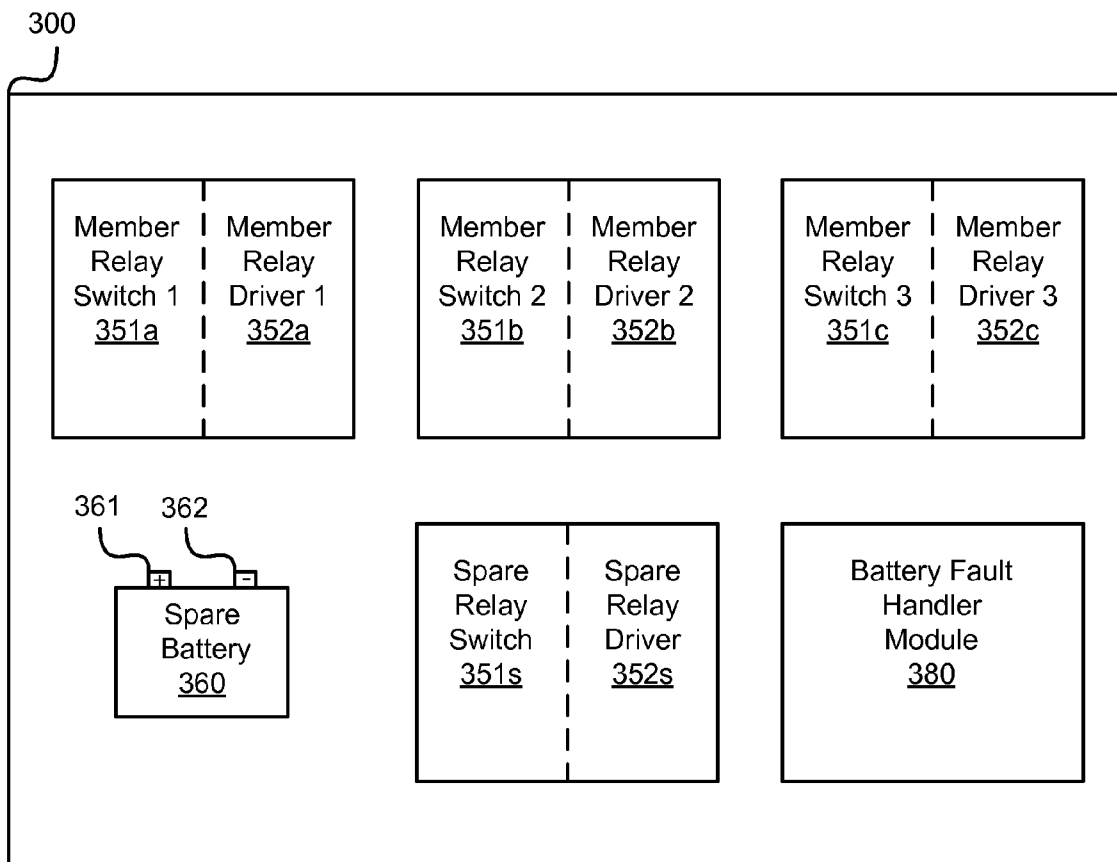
300

Member Relay Switch 1 351a

Member Relay Driver 1 352a

Member Relay Switch 2 351b

Member Relay Driver 2 352b

Member Relay Switch 3 351c

Member Relay Driver 3 352c

361 362

+ −

Spare Battery 360

Spare Relay Switch 351s

Spare Relay Driver 352s

Battery Fault Handler Module 380